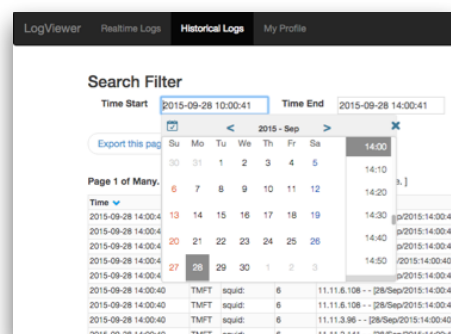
LogViewer Realtime Logs Historical Logs My Profile

Search Filter

Time Start 2015-09-28 10:00:41 Time End 2015-09-28 14:00:41

Export this pag

Page 1 of Many.

Time

2015-09-28 14:00:4
2015-09-28 14:00:4
2015-09-28 14:00:4
2015-09-28 14:00:4
2015-09-28 14:00:4
2015-09-28 14:00:4

2015 - Sep

| Su | Mo | Tu | We | Th | Fr | Sa |
|---|---|---|---|---|---|---|
| 30 | 31 | 1 | 2 | 3 | 4 | 5 |
| 6 | 7 | 8 | 9 | 10 | 11 | 12 |
| 13 | 14 | 15 | 16 | 17 | 18 | 19 |
| 20 | 21 | 22 | 23 | 24 | 25 | 26 |
| 27 | 28 | 29 | 30 | 1 | 2 | 3 |

14:00
14:10
14:20
14:30
14:40
14:50

e. ]
Sep/2015:14:00:4
Sep/2015:14:00:4
Sep/2015:14:00:4
/2015:14:00:40
Sep/2015:14:00:4
Sep/2015:14:00:4

| 2015-09-28 14:00:40 | TMFT | squid: | 6 | 11.11.6.108 - - [28/Sep/2015:14:00:4 |
|---|---|---|---|---|
| 2015-09-28 14:00:40 | TMFT | squid: | 6 | 11.11.6.108 - - [28/Sep/2015:14:00:4 |
| 2015-09-28 14:00:40 | TMFT | squid: | 6 | 11.11.3.96 - - [28/Sep/2015:14:00:40 |